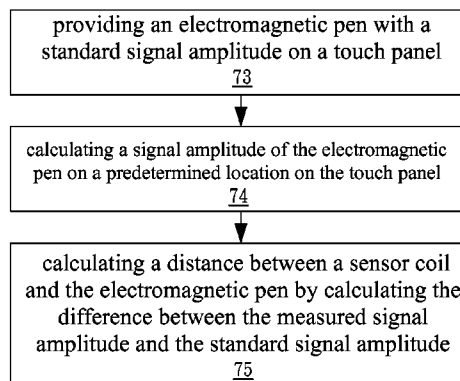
providing an electromagnetic pen with a standard signal amplitude on a touch panel
73

calculating a signal amplitude of the electromagnetic pen on a predetermined location on the touch panel
74

calculating a distance between a sensor coil and the electromagnetic pen by calculating the difference between the measured signal amplitude and the standard signal amplitude
75